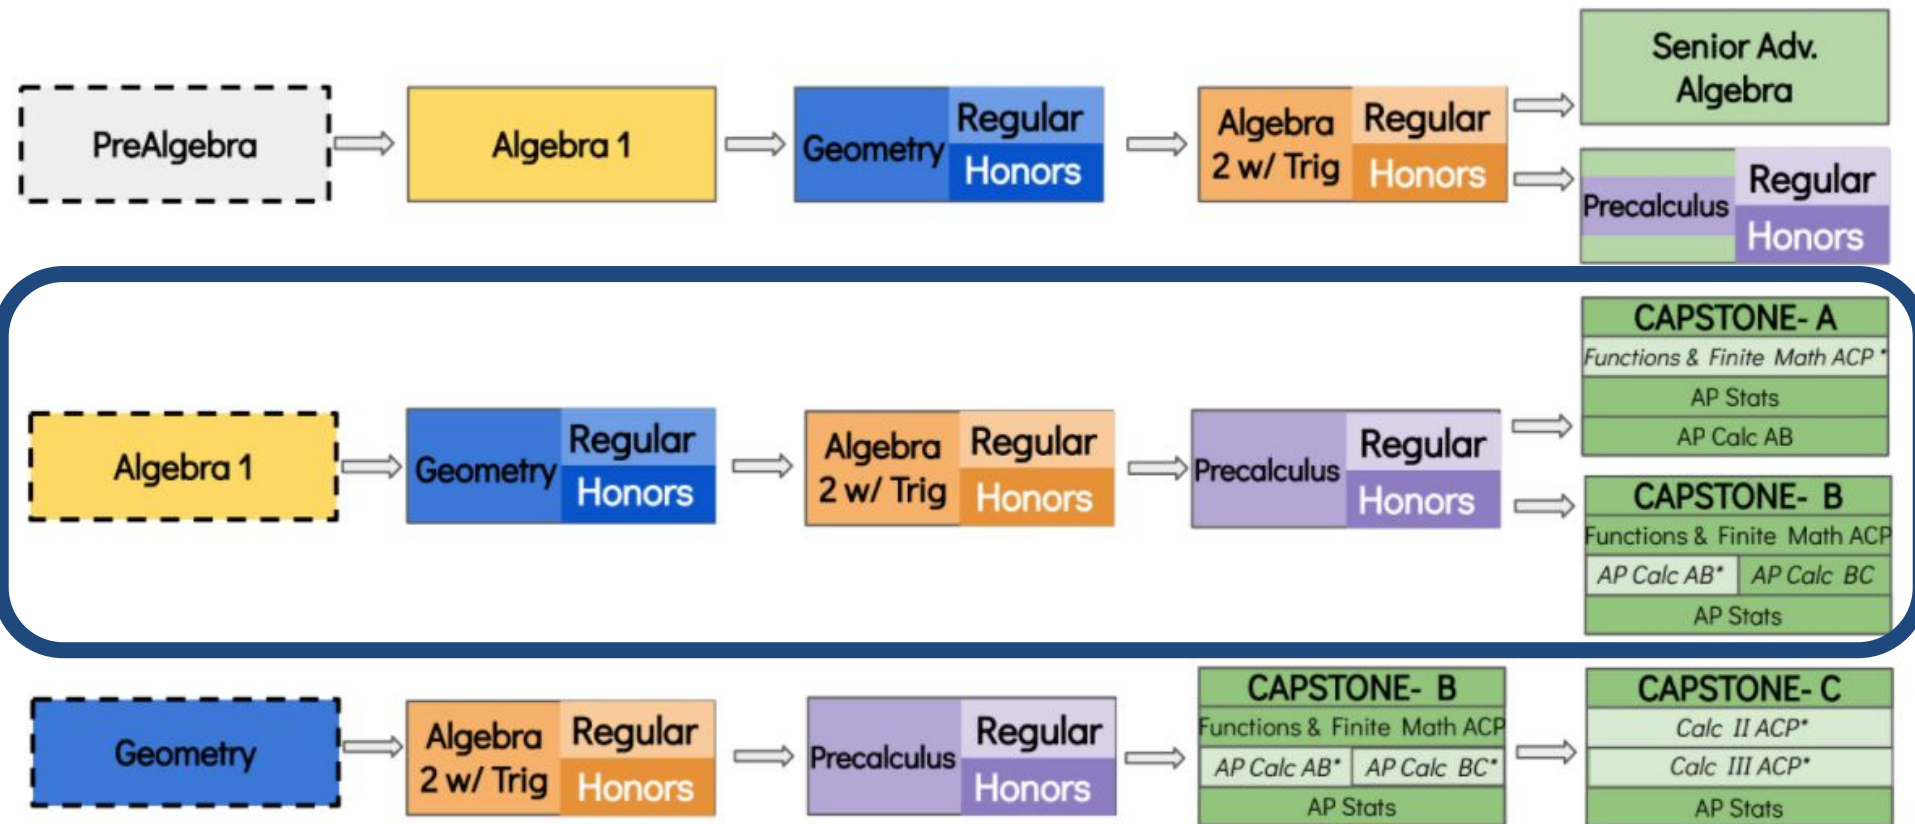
PreAlgebra

Algebra 1

Geometry
Regular
Honors

Algebra 2 w/ Trig
Regular
Honors

Senior Adv. Algebra

Precalculus
Regular
Honors

Algebra 1

Geometry
Regular
Honors

Algebra 2 w/ Trig
Regular
Honors

Precalculus
Regular
Honors

CAPSTONE- A
Functions & Finite Math ACP*
AP Stats
AP Calc AB

CAPSTONE- B
Functions & Finite Math ACP
AP Calc AB* | AP Calc BC
AP Stats

Geometry

Algebra 2 w/ Trig
Regular
Honors

Precalculus
Regular
Honors

CAPSTONE- B
Functions & Finite Math ACP
AP Calc AB* | AP Calc BC*
AP Stats

CAPSTONE- C
Calc II ACP*
Calc III ACP*
AP Stats